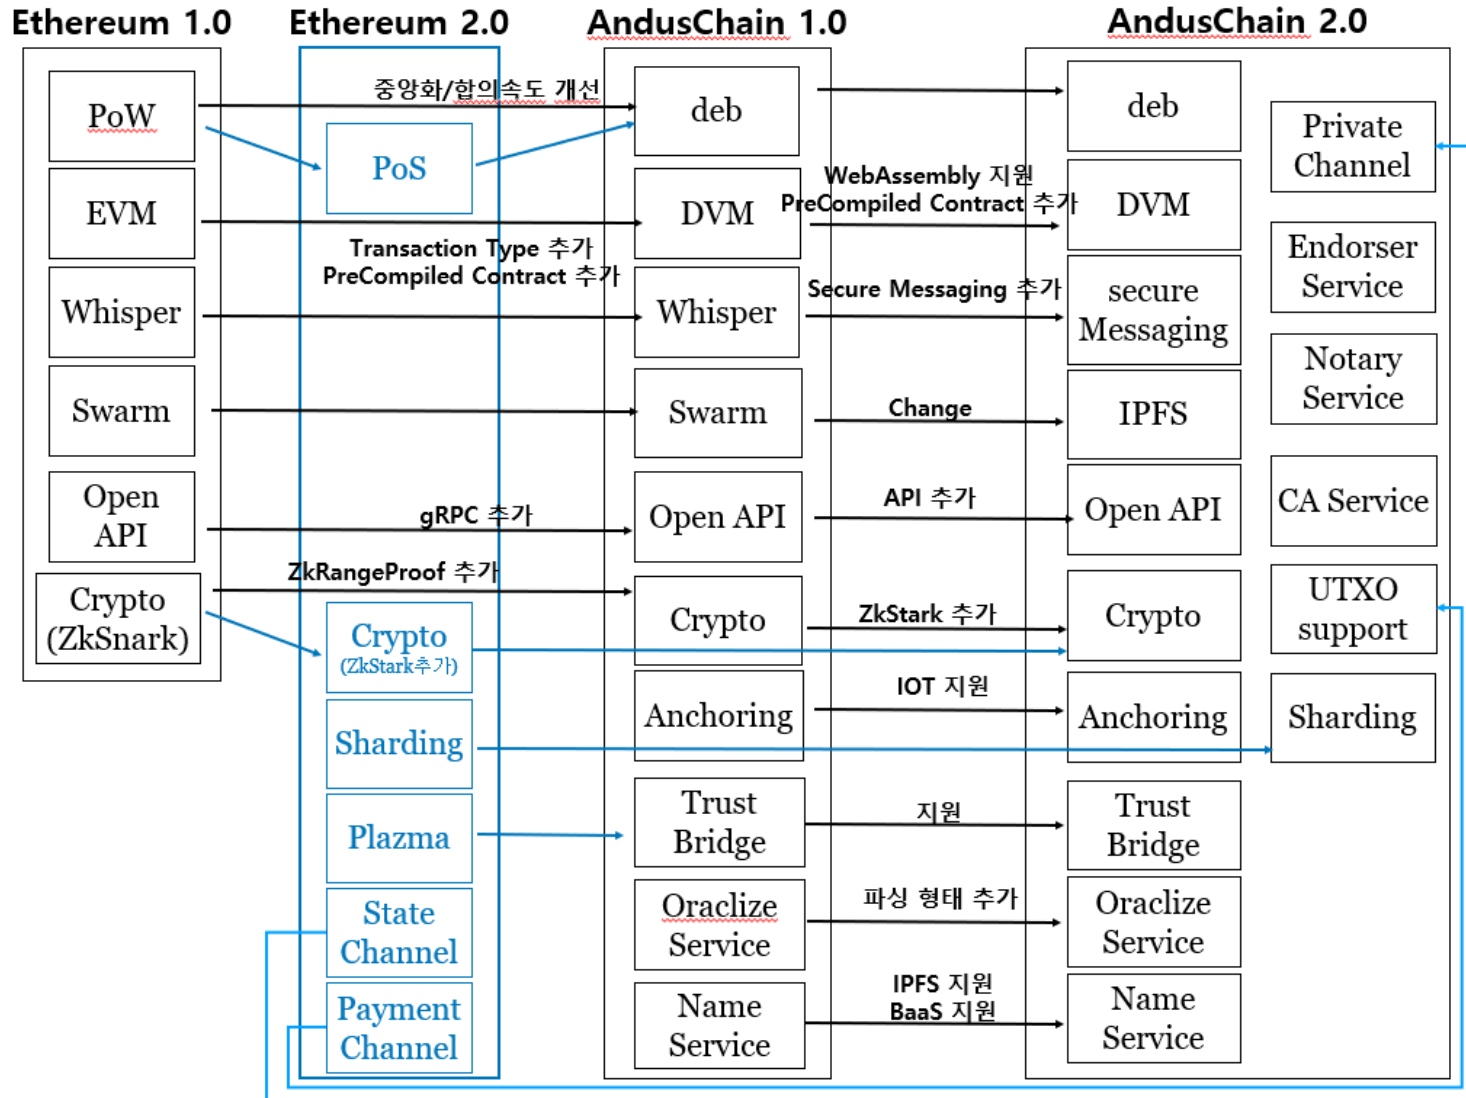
Ethereum 1.0
Ethereum 2.0
AndusChain 1.0
AndusChain 2.0

PoW
EVM
Whisper
Swarm
Open API
Crypto (ZkSnark)

PoS
Crypto (ZkStark추가)
Sharding
Plazma
State Channel
Payment Channel

중앙화/합의속도 개선
Transaction Type 추가
PreCompiled Contract 추가
gRPC 추가
ZkRangeProof 추가

deb
DVM
Whisper
Swarm
Open API
Crypto
Anchoring
Trust Bridge
Oraclize Service
Name Service

WebAssembly 지원
PreCompiled Contract 추가
Secure Messaging 추가
Change
API 추가
ZkStark 추가
IOT 지원
지원
파싱 형태 추가
IPFS 지원
BaaS 지원

deb
DVM
secure Messaging
IPFS
Open API
Crypto
Anchoring
Trust Bridge
Oraclize Service
Name Service

Private Channel
Endorser Service
Notary Service
CA Service
UTXO support
Sharding